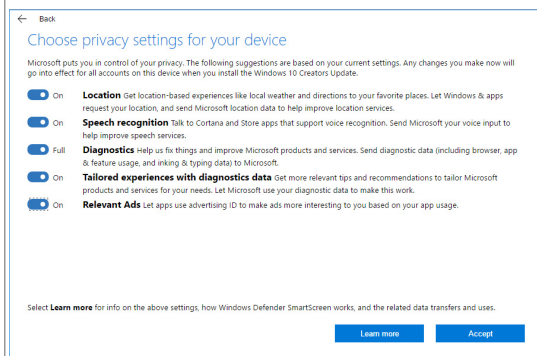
← Back

Choose privacy settings for your device

Microsoft puts you in control of your privacy. The following suggestions are based on your current settings. Any changes you make now will go into effect for all accounts on this device when you install the Windows 10 Creators Update.

On **Location** Get location-based experiences like local weather and directions to your favorite places. Let Windows & apps request your location, and send Microsoft location data to help improve location services.

On **Speech recognition** Talk to Cortana and Store apps that support voice recognition. Send Microsoft your voice input to help improve speech services.

Full **Diagnostics** Help us fix things and improve Microsoft products and services. Send diagnostic data (including browser, app & feature usage, and inking & typing data) to Microsoft.

On **Tailored experiences with diagnostics data** Get more relevant tips and recommendations to tailor Microsoft products and services for your needs. Let Microsoft use your diagnostic data to make this work.

On **Relevant Ads** Let apps use advertising ID to make ads more interesting to you based on your app usage.

Select **Learn more** for info on the above settings, how Windows Defender SmartScreen works, and the related data transfers and uses.

Learn more Accept